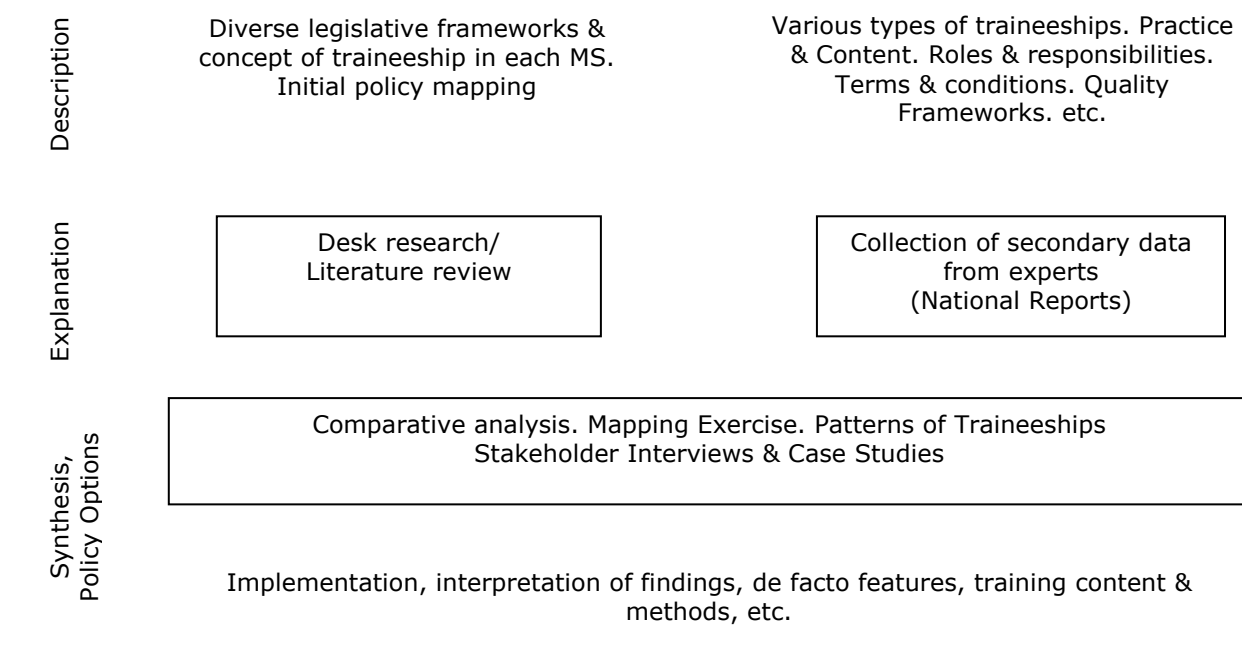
Description

Diverse legislative frameworks & concept of traineeship in each MS. Initial policy mapping

Various types of traineeships. Practice & Content. Roles & responsibilities. Terms & conditions. Quality Frameworks. etc.

Explanation

Desk research/ Literature review

Collection of secondary data from experts (National Reports)

Synthesis, Policy Options

Comparative analysis. Mapping Exercise. Patterns of Traineeships
Stakeholder Interviews & Case Studies

Implementation, interpretation of findings, de facto features, training content & methods, etc.